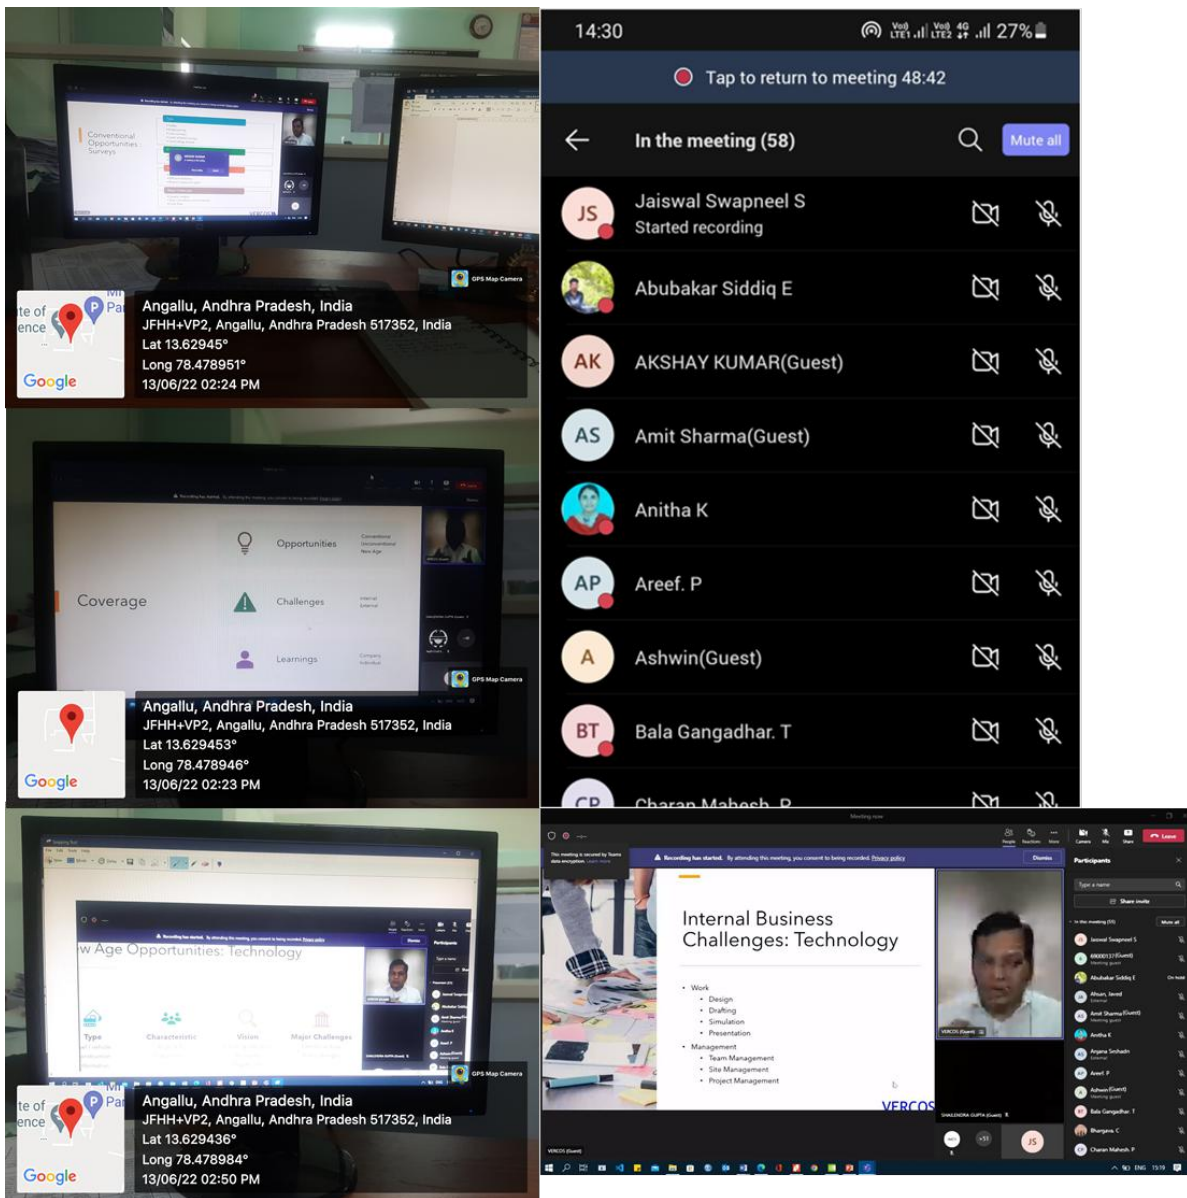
Conventional
Opportunities
Surveys

GPS Map Camera

te of
ence
Google

Angallu, Andhra Pradesh, India
JFHH+VP2, Angallu, Andhra Pradesh 517352, India
Lat 13.62945°
Long 78.478951°
13/06/22 02:24 PM

Coverage

Opportunities

Challenges

Learnings

GPS Map Camera

Google

Angallu, Andhra Pradesh, India
JFHH+VP2, Angallu, Andhra Pradesh 517352, India
Lat 13.629453°
Long 78.478946°
13/06/22 02:23 PM

w Age Opportunities: Technology

Type
Characteristic
Vision
Major Challenges

GPS Map Camera

te of
ence
Google

Angallu, Andhra Pradesh, India
JFHH+VP2, Angallu, Andhra Pradesh 517352, India
Lat 13.629436°
Long 78.478984°
13/06/22 02:50 PM

14:30 27%

Tap to return to meeting 48:42

In the meeting (58)

Mute all

JS Jaiswal Swapneel S
Started recording

Abubakar Siddiq E

AK AKSHAY KUMAR(Guest)

AS Amit Sharma(Guest)

Anitha K

AP Areef. P

A Ashwin(Guest)

BT Bala Gangadhar. T

CP Charan Mahesh. P

Recording has started. By attending this meeting, you consent to being recorded. Privacy policy

Dismiss

Leave

Participants

Share invite

Internal Business
Challenges: Technology

Work
Design
Drafting
Simulation
Presentation
Management
Team Management
Site Management
Project Management

VERCOS

JS